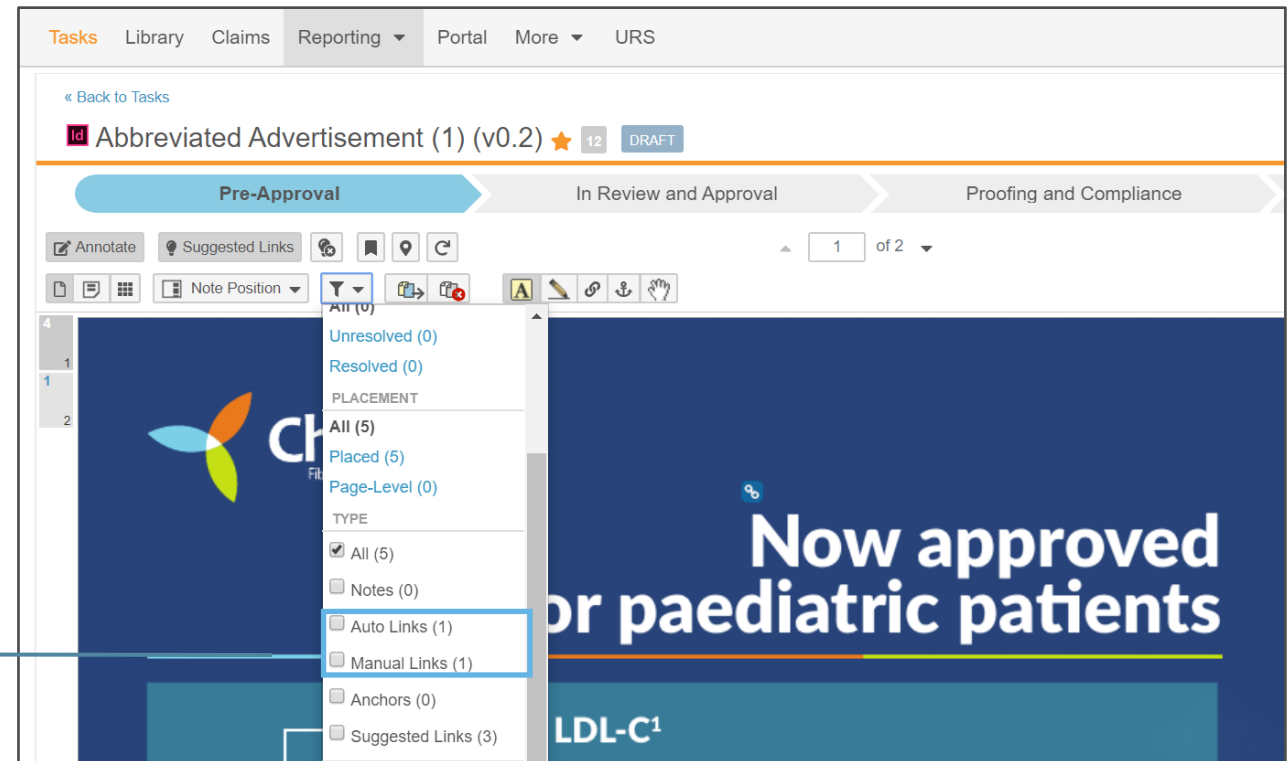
Tasks Library Claims Reporting Portal More URS

« Back to Tasks

Id Abbreviated Advertisement (1) (v0.2) 12 DRAFT

Pre-Approval In Review and Approval Proofing and Compliance

Annotate Suggested Links

1 of 2

Note Position

4
1
1
2

All (0)
Unresolved (0)
Resolved (0)
PLACEMENT
All (5)
Placed (5)
Page-Level (0)
TYPE
All (5)
Notes (0)
Auto Links (1)
Manual Links (1)
Anchors (0)
Suggested Links (3)

Ch
Fib

Now approved
or paediatric patients

LDL-C¹